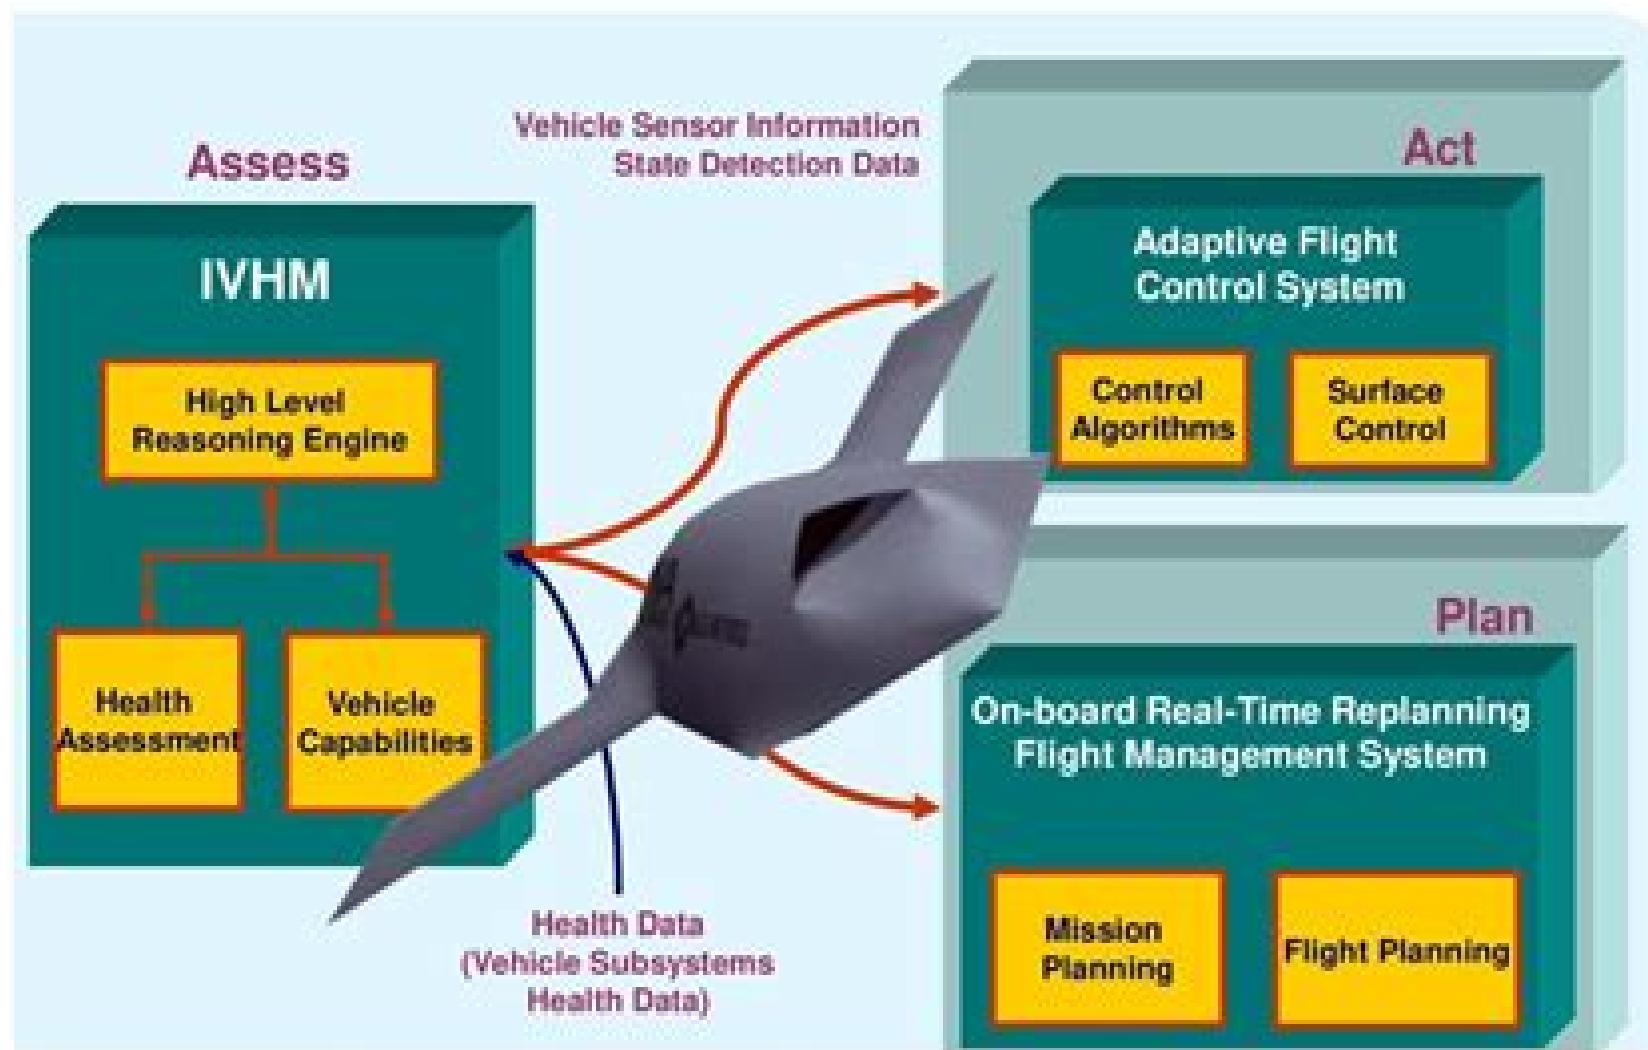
Assess

IVHM

High Level Reasoning Engine

Health Assessment

Vehicle Capabilities

Vehicle Sensor Information
State Detection Data

Act

Adaptive Flight Control System

Control Algorithms

Surface Control

Plan

On-board Real-Time Replanning Flight Management System

Mission Planning

Flight Planning

Health Data (Vehicle Subsystems Health Data)